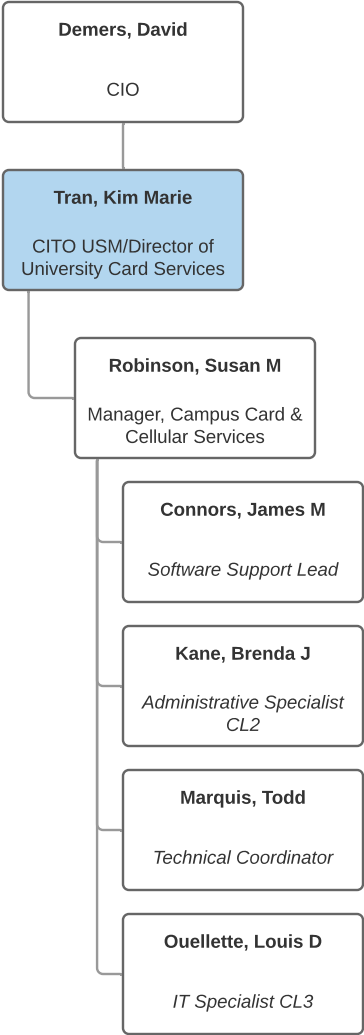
Demers, David

CIO

Tran, Kim Marie

CITO USM/Director of University Card Services

Robinson, Susan M

Manager, Campus Card & Cellular Services

Connors, James M

Software Support Lead

Kane, Brenda J

Administrative Specialist CL2

Marquis, Todd

Technical Coordinator

Ouellette, Louis D

IT Specialist CL3